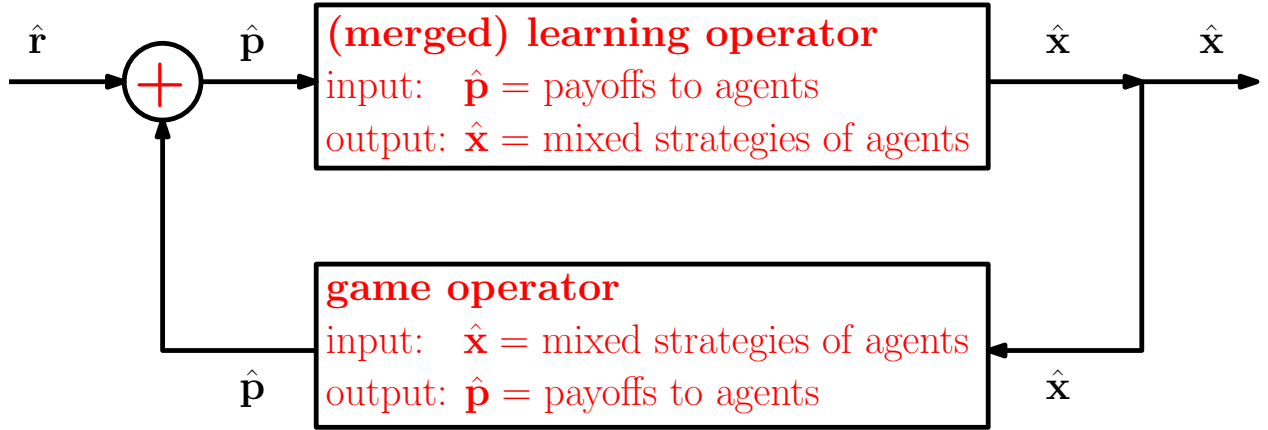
$\hat{\mathbf{r}}$

$+$

$\hat{\mathbf{p}}$

**(merged) learning operator**
input: $\hat{\mathbf{p}}$ = payoffs to agents
output: $\hat{\mathbf{x}}$ = mixed strategies of agents

$\hat{\mathbf{x}}$

$\hat{\mathbf{x}}$

**game operator**
input: $\hat{\mathbf{x}}$ = mixed strategies of agents
output: $\hat{\mathbf{p}}$ = payoffs to agents

$\hat{\mathbf{p}}$

$\hat{\mathbf{x}}$